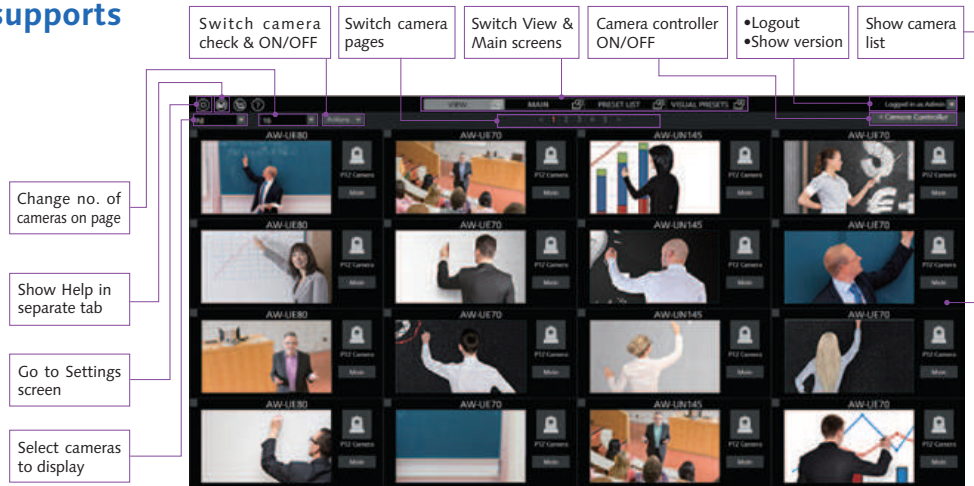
supports

Switch camera check & ON/OFF

Switch camera pages

Switch View & Main screens

Camera controller ON/OFF

•Logout
•Show version

Show camera list

Change no. of cameras on page

Show Help in separate tab

Go to Settings screen

Select cameras to display

VIEW
MAIN
PRESET LIST
VISUAL PRESETS
Logged in as Admin
< Camera Controller
All
16
Actions
< 1 2 3 4 5 >

AW-UE80
PTZ Camera
Main

AW-UE70
PTZ Camera
Main

AW-UN145
PTZ Camera
Main

AW-UE70
PTZ Camera
Main

AW-UE80
PTZ Camera
Main

AW-UE70
PTZ Camera
Main

AW-UN145
PTZ Camera
Main

AW-UE70
PTZ Camera
Main

AW-UE80
PTZ Camera
Main

AW-UE70
PTZ Camera
Main

AW-UE70
PTZ Camera
Main

AW-UE70
PTZ Camera
Main

AW-UE80
PTZ Camera
Main

AW-UE70
PTZ Camera
Main

AW-UN145
PTZ Camera
Main

AW-UE70
PTZ Camera
Main